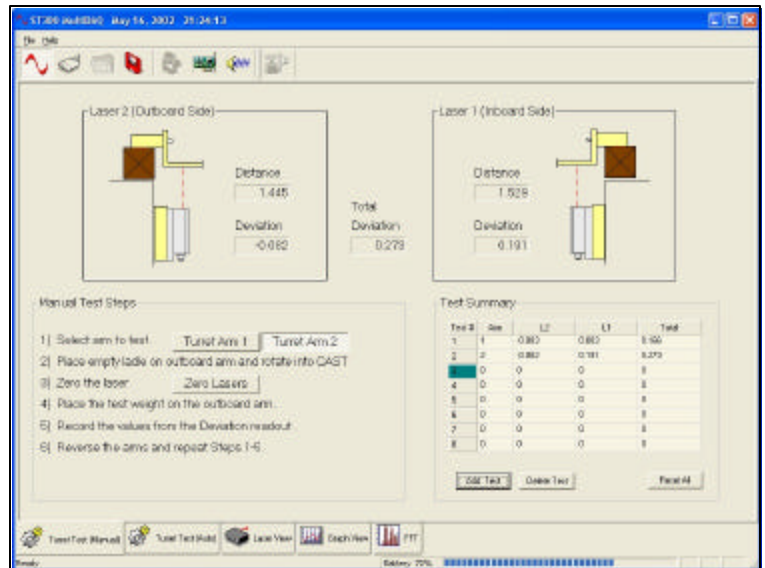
ST300 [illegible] May 16, 2002 21:24:13

File Help

Laser 2 (Outboard Side)

Distance
1.445

Deviation
-0.082

Total
Deviation
0.273

Laser 1 (Inboard Side)

Distance
1.529

Deviation
0.191

Manual Test Steps

1) Select arm to test. Turret Arm 1 Turret Arm 2

2) Place empty ladle on outboard arm and rotate into CAST

3) Zero the laser. Zero Lasers

4) Place the test weight on the outboard arm.

5) Record the values from the Deviation readout.

6) Reverse the arms and repeat Steps 1-5.

Test Summary

| Test # | Arm | L2 | L1 | Total |
|---|---|---|---|---|
| 1 | 1 | 0.083 | 0.083 | 0.166 |
| 2 | 2 | 0.082 | 0.191 | 0.273 |
| 3 | 0 | 0 | 0 | 0 |
| 4 | 0 | 0 | 0 | 0 |
| 5 | 0 | 0 | 0 | 0 |
| 6 | 0 | 0 | 0 | 0 |
| 7 | 0 | 0 | 0 | 0 |
| 8 | 0 | 0 | 0 | 0 |

Add Test Delete Test Reset All

Turret Test (Manual) Turret Test (Auto) Laser View Graph View FFT

Ready Battery: 75%